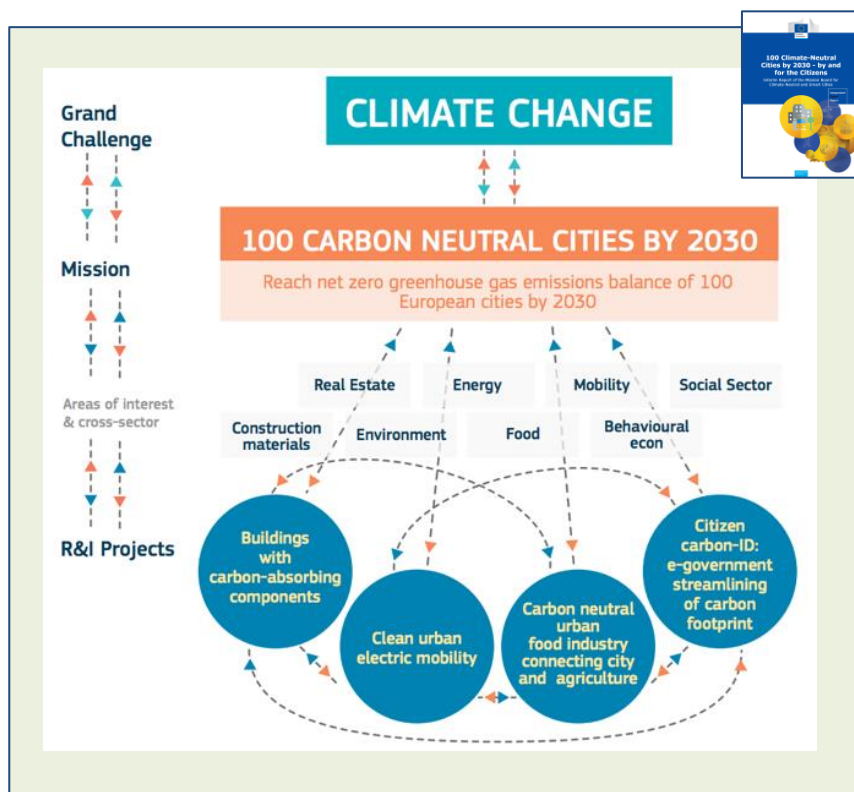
100 Climate-Neutral Cities by 2030 - by and for the Citizens

Interim Report of the Mission Board for Climate-Neutral and Smart Cities

Grand Challenge

CLIMATE CHANGE

Mission

100 CARBON NEUTRAL CITIES BY 2030

Reach net zero greenhouse gas emissions balance of 100 European cities by 2030

Areas of interest & cross-sector

Real Estate

Energy

Mobility

Social Sector

Construction materials

Environment

Food

Behavioural econ

R&I Projects

Buildings with carbon-absorbing components

Clean urban electric mobility

Carbon neutral urban food industry connecting city and agriculture

Citizen carbon-ID: e-government streamlining of carbon footprint